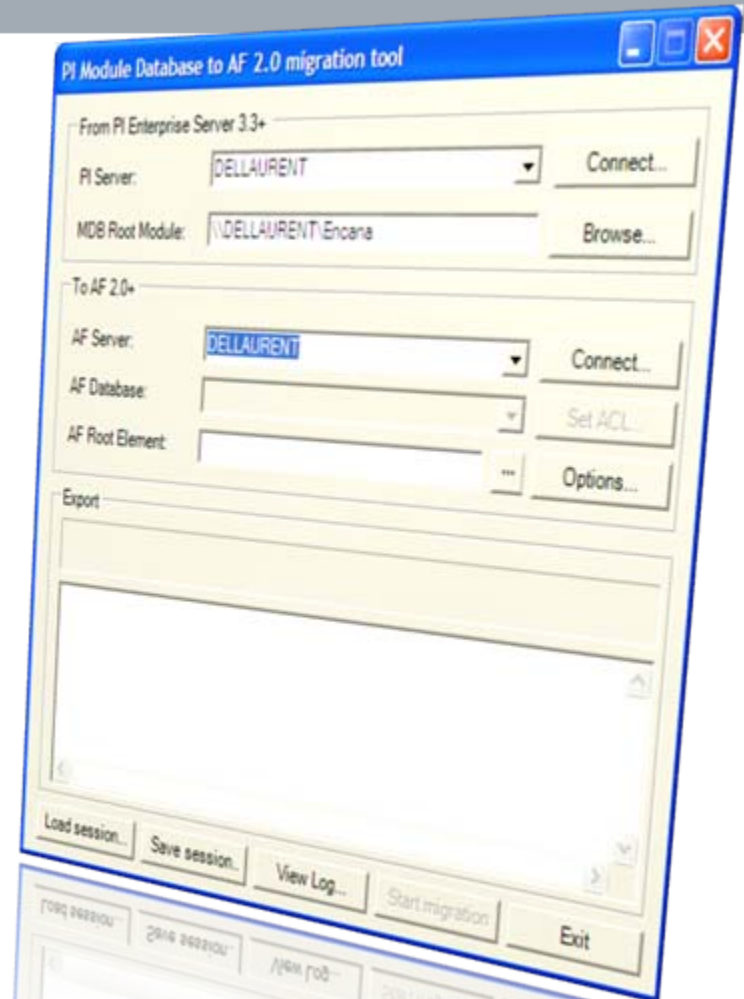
PI Module Database to AF 2.0 migration tool

From PI Enterprise Server 3.3+

PI Server: DELLAURENT

Connect...

MDB Root Module: \\DELLAURENT\Encana

Browse...

To AF 2.0+

AF Server: DELLAURENT

Connect...

AF Database:

Set ACL...

AF Root Element:

...

Options...

Export

Load session...

Save session...

View Log...

Start migration

Exit